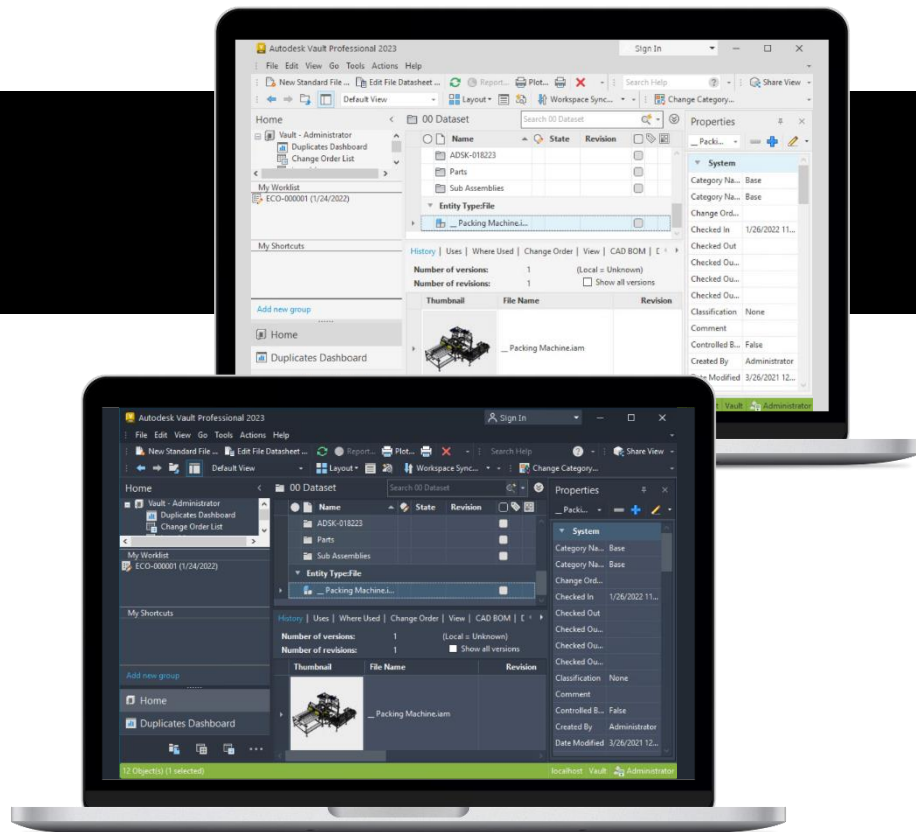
Autodesk Vault Professional 2023
Sign In
File Edit View Go Tools Actions Help
New Standard File ... Edit File Datasheet ... Report... Plot... Search Help Share View
Default View Layout Workspace Sync... Change Category...
Home
00 Dataset
Search 00 Dataset
Properties
Vault - Administrator
Duplicates Dashboard
Change Order List
Name State Revision
ADSK-018223
Parts
Sub Assemblies
Entity Type:File
_ Packing Machine.i...
My Worklist
ECO-000001 (1/24/2022)
My Shortcuts
History | Uses | Where Used | Change Order | View | CAD BOM |
Number of versions: 1 (Local = Unknown)
Number of revisions: 1 Show all versions
Thumbnail File Name Revision
_ Packing Machine.iam
Add new group
Home
Duplicates Dashboard
_ Packi...
System
| | |
|---|---|
| Category Na... | Base |
| Category Na... | Base |
| Change Ord... | |
| Checked In | 1/26/2022 11... |
| Checked Out | |
| Checked Ou... | |
| Checked Ou... | |
| Checked Ou... | |
| Classification | None |
| Comment | |
| Controlled B... | False |
| Created By | Administrator |
| Date Modified | 3/26/2021 12... |
Vault Administrator

Autodesk Vault Professional 2023
Sign In
File Edit View Go Tools Actions Help
New Standard File ... Edit File Datasheet ... Report... Plot... Search Help Share View
Default View Layout Workspace Sync... Change Category...
Home
00 Dataset
Search 00 Dataset
Properties
Vault - Administrator
Duplicates Dashboard
Change Order List
Name State Revision
ADSK-018223
Parts
Sub Assemblies
Entity Type:File
_ Packing Machine.i...
My Worklist
ECO-000001 (1/24/2022)
My Shortcuts
History | Uses | Where Used | Change Order | View | CAD BOM |
Number of versions: 1 (Local = Unknown)
Number of revisions: 1 Show all versions
Thumbnail File Name Revision
_ Packing Machine.iam
Add new group
Home
Duplicates Dashboard
_ Packi...
System
| | |
|---|---|
| Category Na... | Base |
| Category Na... | Base |
| Change Ord... | |
| Checked In | 1/26/2022 11... |
| Checked Out | |
| Checked Ou... | |
| Checked Ou... | |
| Checked Ou... | |
| Classification | None |
| Comment | |
| Controlled B... | False |
| Created By | Administrator |
| Date Modified | 3/26/2021 12... |
12 Object(s) (1 selected) localhost Vault Administrator